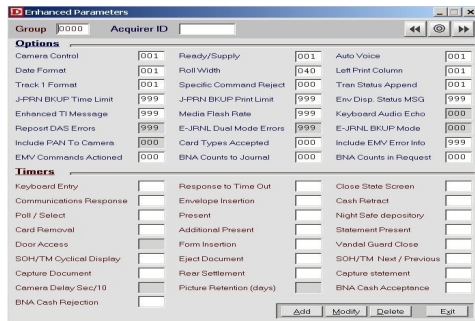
Enhanced Parameters

Group 0000 Acquirer ID

Options

| | | | | | |
|---|---|---|---|---|---|
| Camera Control | 001 | Ready/Supply | 001 | Auto Voice | 001 |
| Date Format | 001 | Roll Width | 040 | Left Print Column | 001 |
| Track 1 Format | 001 | Specific Command Reject | 000 | Tran Status Append | 001 |
| J-PRN BKUP Time Limit | 999 | J-PRN BKUP Print Limit | 999 | Env Disp. Status MSG | 999 |
| Enhanced TI Message | 999 | Media Flash Rate | 999 | Keyboard Audio Echo | 000 |
| Reposrt DAS Errors | 999 | E-JRNL Dual Mode Errors | 999 | E-JRNL BKUP Mode | 000 |
| Include PAN To Camera | 000 | Card Types Accepted | 000 | Include EMV Error Info | 999 |
| EMV Commands Actioned | 000 | BNA Counts to Journal | 000 | BNA Counts in Request | 000 |

Timers

| | | |
|---|---|---|
| Keyboard Entry | Response to Time Out | Close State Screen |
| Communications Response | Envelope Insertion | Cash Retract |
| Poll / Select | Present | Night Safe depository |
| Card Removal | Additional Present | Statement Present |
| Door Access | Form Insertion | Vandal Guard Close |
| SOH/TM Cyclical Display | Eject Document | SOH/TM Next / Previous |
| Capture Document | Rear Settlement | Capture statement |
| Camera Delay Sec/10 | Picture Retention (days) | BNA Cash Acceptance |
| BNA Cash Rejection | | |

Add Modify Delete Exit